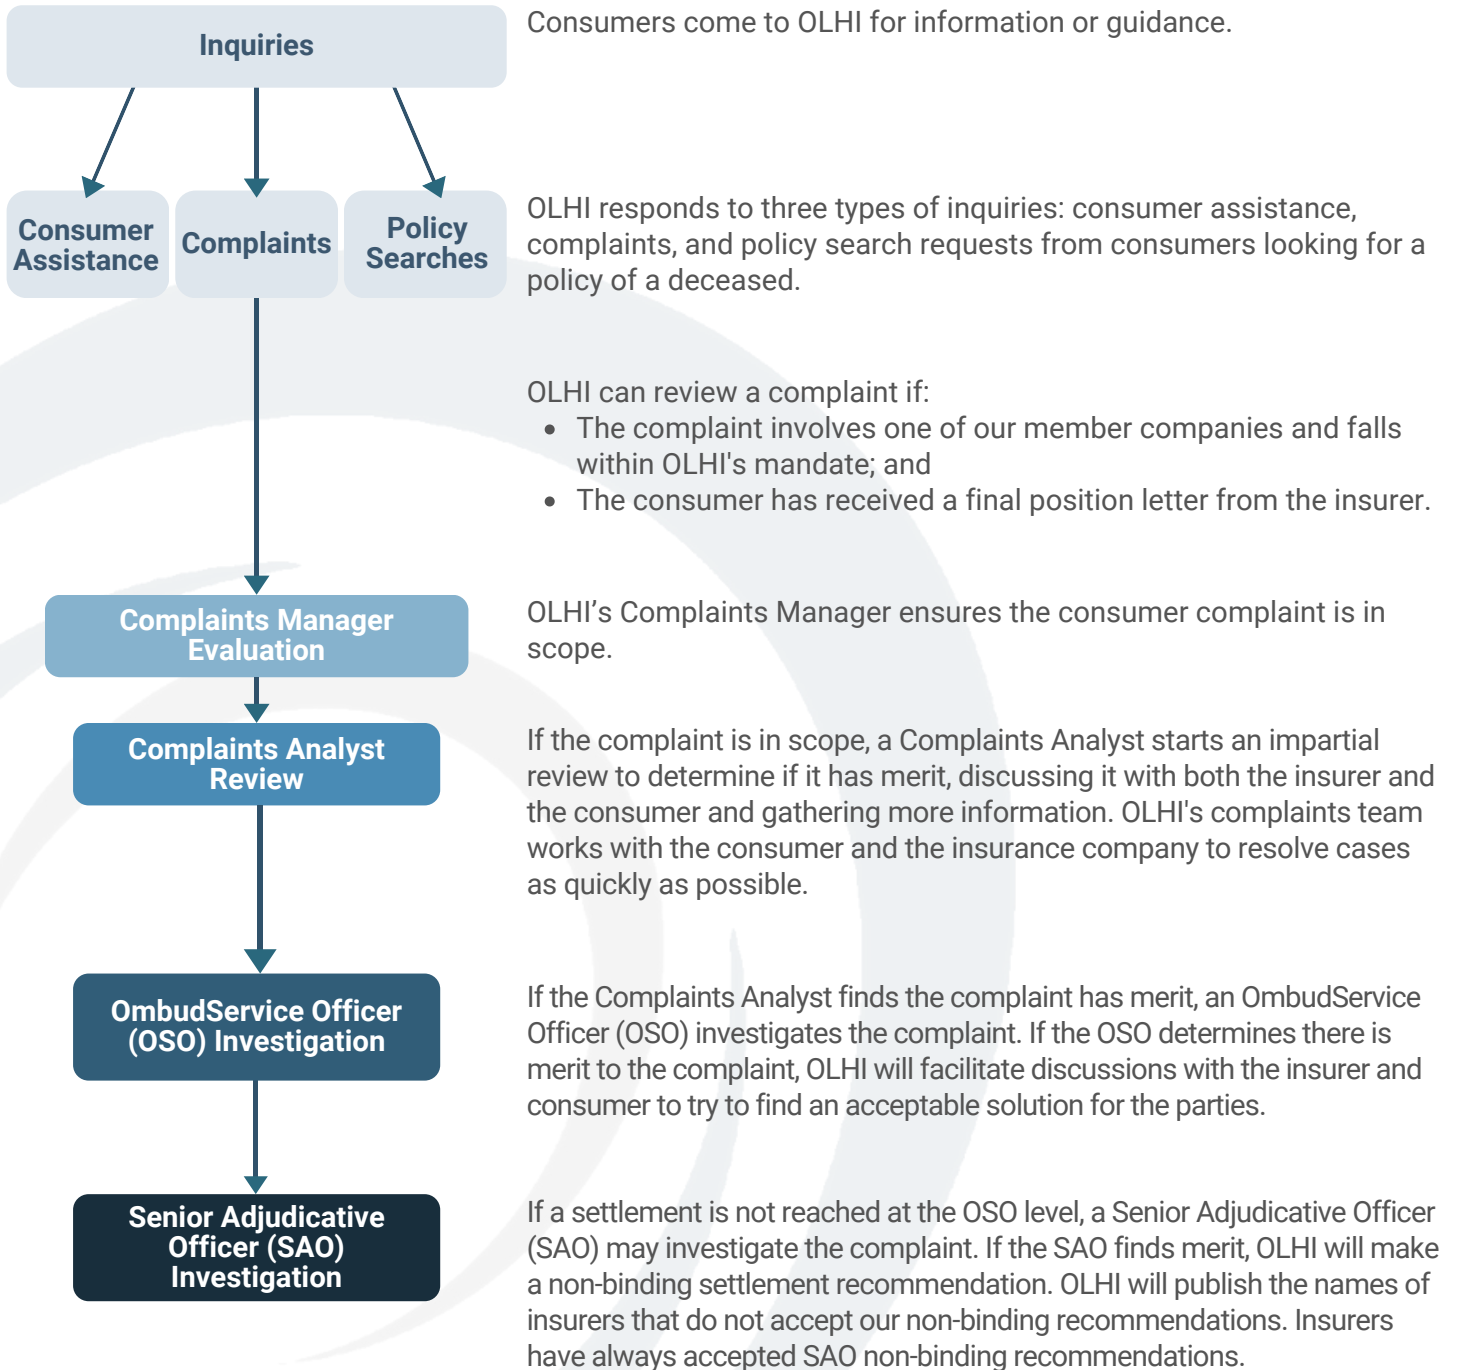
Inquiries

Consumers come to OLHI for information or guidance.

Consumer Assistance

Complaints

Policy Searches

OLHI responds to three types of inquiries: consumer assistance, complaints, and policy search requests from consumers looking for a policy of a deceased.

OLHI can review a complaint if:
- The complaint involves one of our member companies and falls within OLHI's mandate; and
- The consumer has received a final position letter from the insurer.

Complaints Manager Evaluation

OLHI’s Complaints Manager ensures the consumer complaint is in scope.

Complaints Analyst Review

If the complaint is in scope, a Complaints Analyst starts an impartial review to determine if it has merit, discussing it with both the insurer and the consumer and gathering more information. OLHI's complaints team works with the consumer and the insurance company to resolve cases as quickly as possible.

OmbudService Officer (OSO) Investigation

If the Complaints Analyst finds the complaint has merit, an OmbudService Officer (OSO) investigates the complaint. If the OSO determines there is merit to the complaint, OLHI will facilitate discussions with the insurer and consumer to try to find an acceptable solution for the parties.

Senior Adjudicative Officer (SAO) Investigation

If a settlement is not reached at the OSO level, a Senior Adjudicative Officer (SAO) may investigate the complaint. If the SAO finds merit, OLHI will make a non-binding settlement recommendation. OLHI will publish the names of insurers that do not accept our non-binding recommendations. Insurers have always accepted SAO non-binding recommendations.